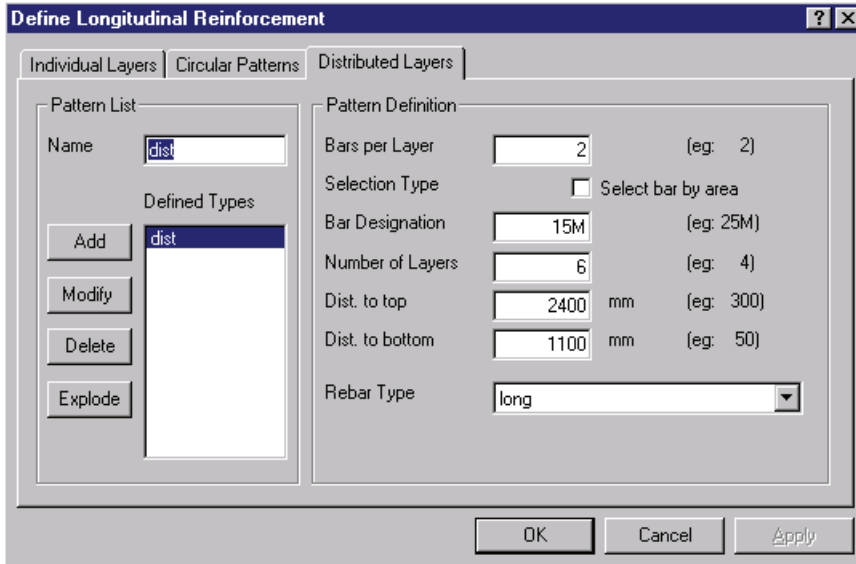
Define Longitudinal Reinforcement

? X

Individual Layers | Circular Patterns | Distributed Layers

Pattern List

Name dist

Defined Types

Add

Modify

Delete

Explode

dist

Pattern Definition

Bars per Layer 2 (eg: 2)

Selection Type Select bar by area

Bar Designation 15M (eg: 25M)

Number of Layers 6 (eg: 4)

Dist. to top 2400 mm (eg: 300)

Dist. to bottom 1100 mm (eg: 50)

Rebar Type long

OK Cancel Apply